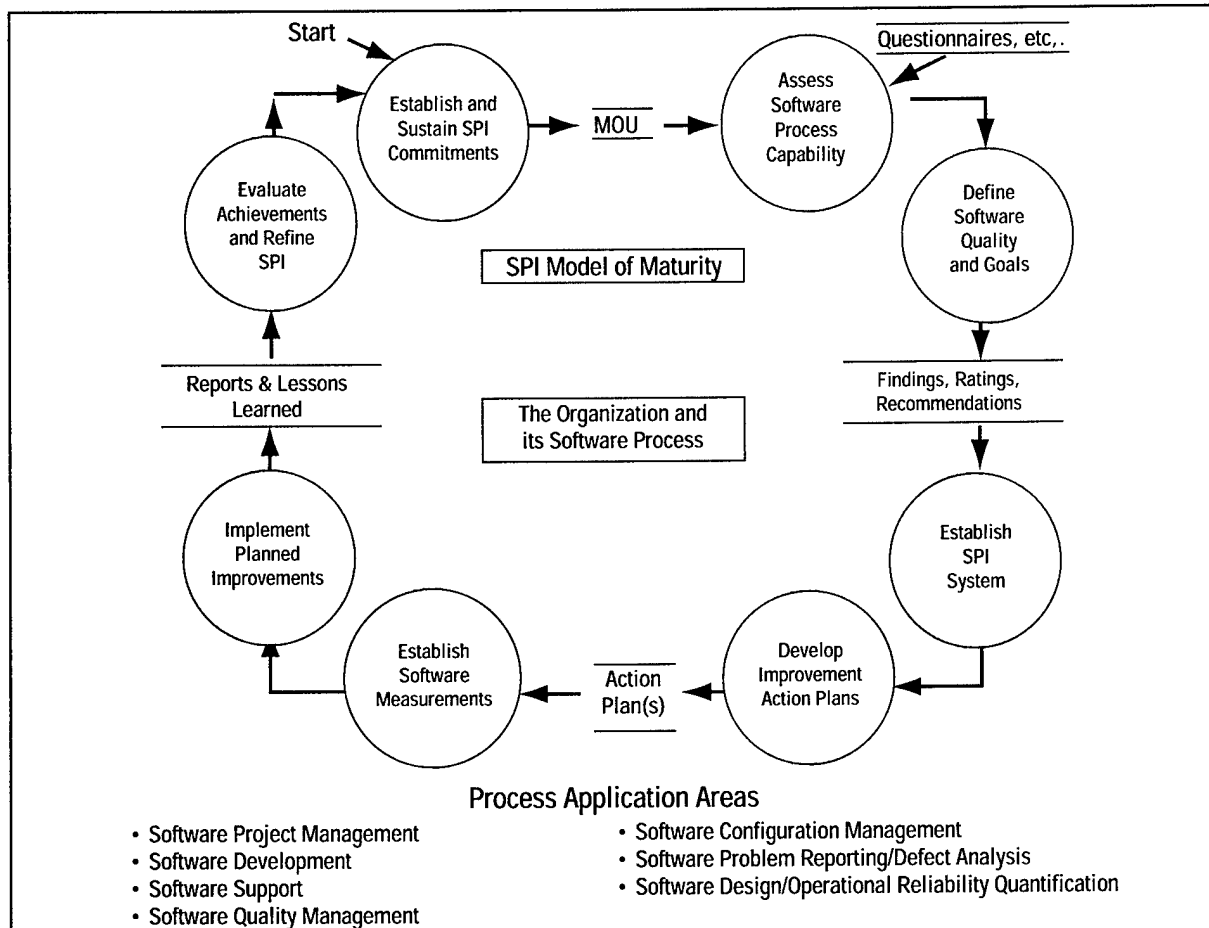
Start

Establish and Sustain SPI Commitments

MOU

Questionnaires, etc,.

Assess Software Process Capability

Define Software Quality and Goals

Findings, Ratings, Recommendations

Establish SPI System

Develop Improvement Action Plans

Action Plan(s)

Establish Software Measurements

Implement Planned Improvements

Reports & Lessons Learned

Evaluate Achievements and Refine SPI

SPI Model of Maturity

The Organization and its Software Process

Process Application Areas

• Software Project Management
• Software Development
• Software Support
• Software Quality Management

• Software Configuration Management
• Software Problem Reporting/Defect Analysis
• Software Design/Operational Reliability Quantification